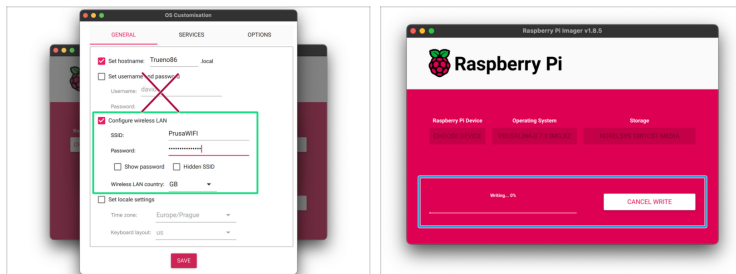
OS Customisation

GENERAL
SERVICES
OPTIONS

Set hostname: Trueno86 .local

Set username and password
Username: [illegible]
Password:

Configure wireless LAN
SSID: PrusaWIFI
Password: •••••••••••••••

Show password
Hidden SSID

Wireless LAN country: GB

Set locale settings
Time zone: Europe/Prague
Keyboard layout: us

SAVE

Raspberry Pi Imager v1.8.5

Raspberry Pi

Raspberry Pi Device
Operating System
Storage

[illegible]
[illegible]
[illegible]

Writing... 0%

CANCEL WRITE